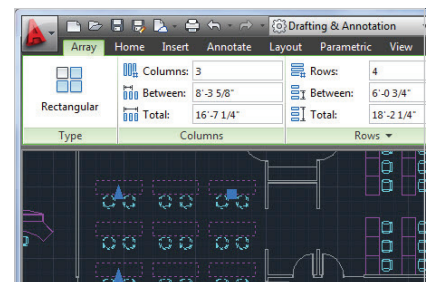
Drafting & Annotation

Array | Home | Insert | Annotate | Layout | Parametric | View

Rectangular

Type

Columns: 3
Between: 8'-3 5/8"
Total: 16'-7 1/4"

Columns

Rows: 4
Between: 6'-0 3/4"
Total: 18'-2 1/4"

Rows ▾